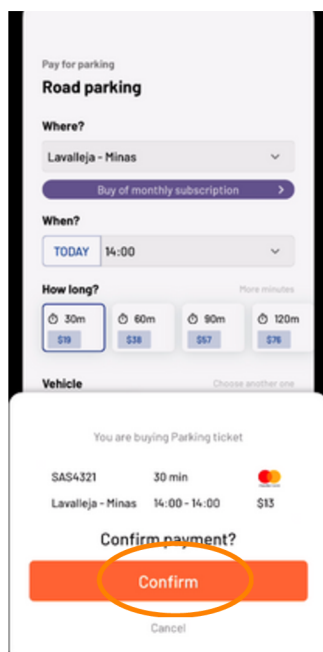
Pay for parking
Road parking

Where?
Lavalleja - Minas

Buy of monthly subscription

When?
TODAY 14:00

How long?
More minutes

30m
$19

60m
$38

90m
$57

120m
$76

Vehicle
Choose another one

You are buying Parking ticket

SAS4321
30 min

Lavalleja - Minas
14:00 - 14:00
$13

Confirm payment?

Confirm

Cancel